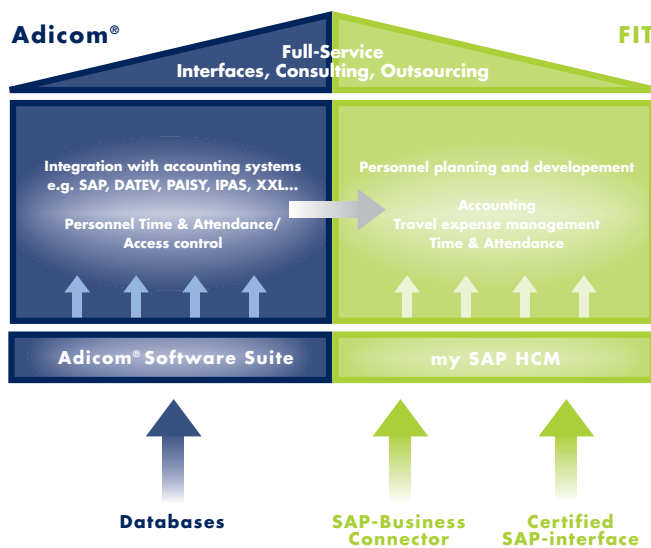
Adicom®

FIT

Full-Service
Interfaces, Consulting, Outsourcing

Integration with accounting systems
e.g. SAP, DATEV, PAISY, IPAS, XXL...

Personnel Time & Attendance/
Access control

Personnel planning and developement

Accounting
Travel expense management
Time & Attendance

Adicom® Software Suite

my SAP HCM

Databases

SAP-Business
Connector

Certified
SAP-interface